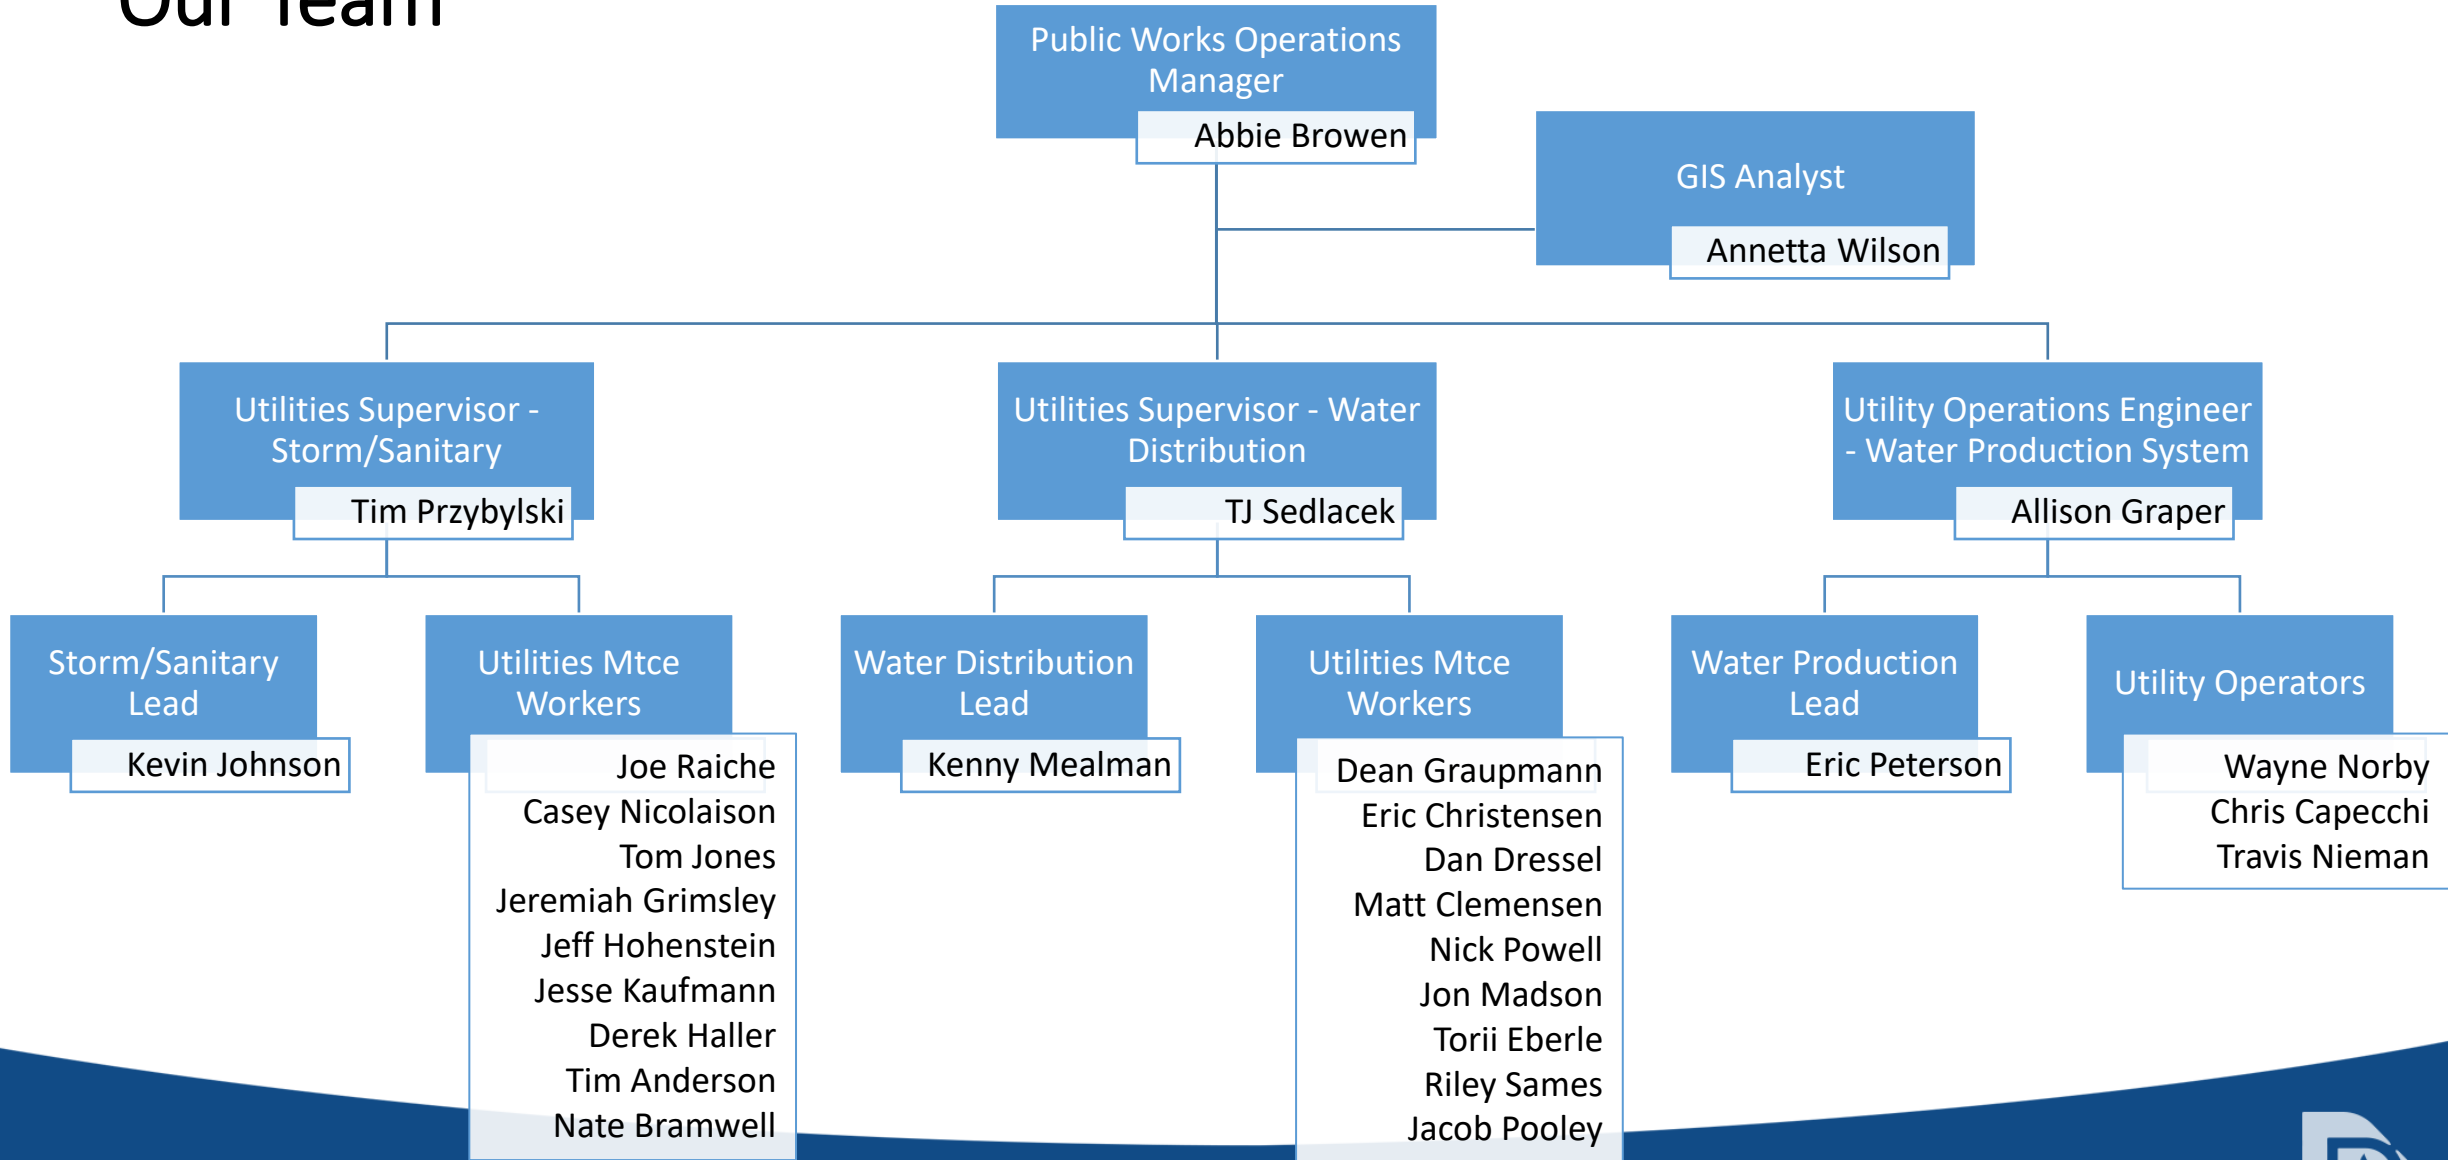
Our Team

Public Works Operations Manager
Abbie Browen

GIS Analyst
Annetta Wilson

Utilities Supervisor - Storm/Sanitary
Tim Przybylski

Utilities Supervisor - Water Distribution
TJ Sedlacek

Utility Operations Engineer - Water Production System
Allison Graper

Storm/Sanitary Lead
Kevin Johnson

Utilities Mtce Workers
Joe Raiche
Casey Nicolaison
Tom Jones
Jeremiah Grimsley
Jeff Hohenstein
Jesse Kaufmann
Derek Haller
Tim Anderson
Nate Bramwell

Water Distribution Lead
Kenny Mealman

Utilities Mtce Workers
Dean Graupmann
Eric Christensen
Dan Dressel
Matt Clemensen
Nick Powell
Jon Madson
Torii Eberle
Riley Sames
Jacob Pooley

Water Production Lead
Eric Peterson

Utility Operators
Wayne Norby
Chris Capecchi
Travis Nieman